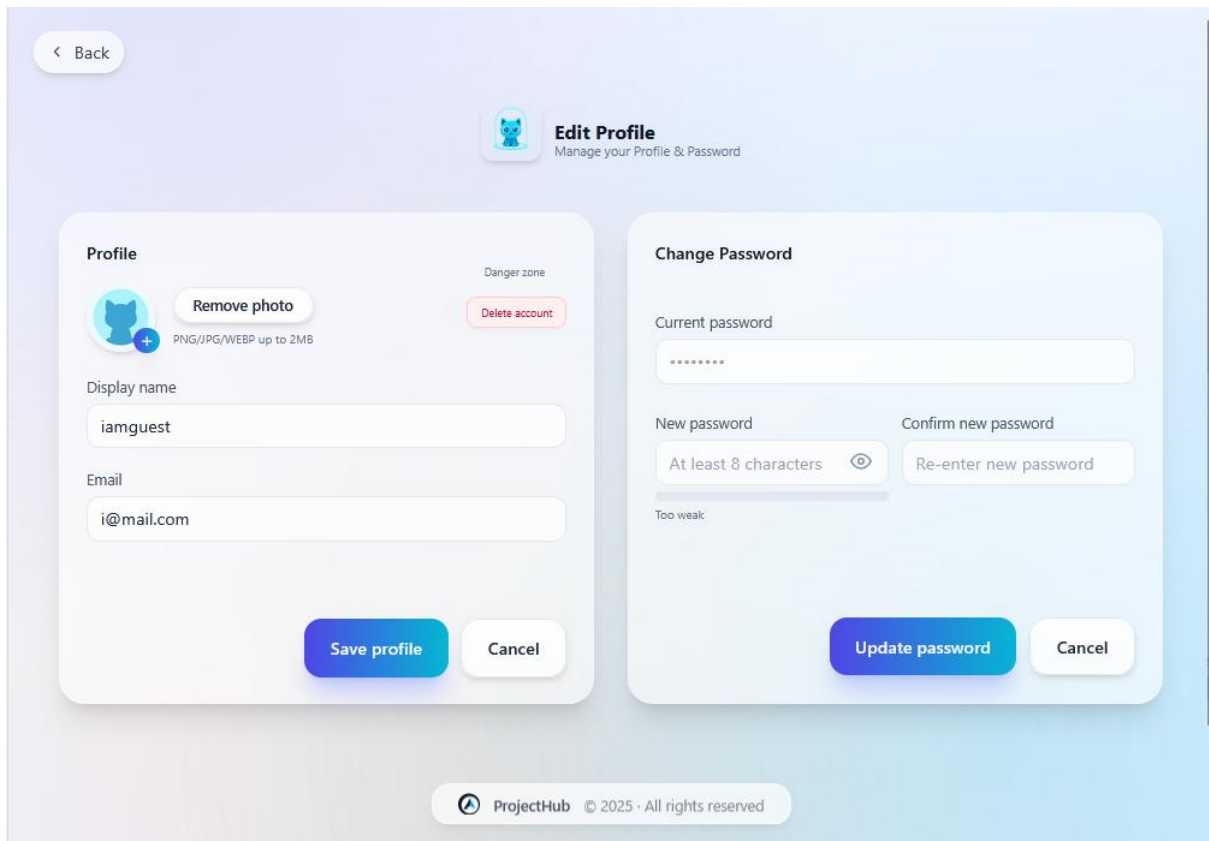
< Back

Edit Profile
Manage your Profile & Password

Profile

Danger zone

Remove photo

Delete account

PNG/JPG/WEBP up to 2MB

Display name

iamguest

Email

i@mail.com

Save profile

Cancel

Change Password

Current password

••••••••

New password

Confirm new password

At least 8 characters

Re-enter new password

Too weak

Update password

Cancel

ProjectHub © 2025 · All rights reserved